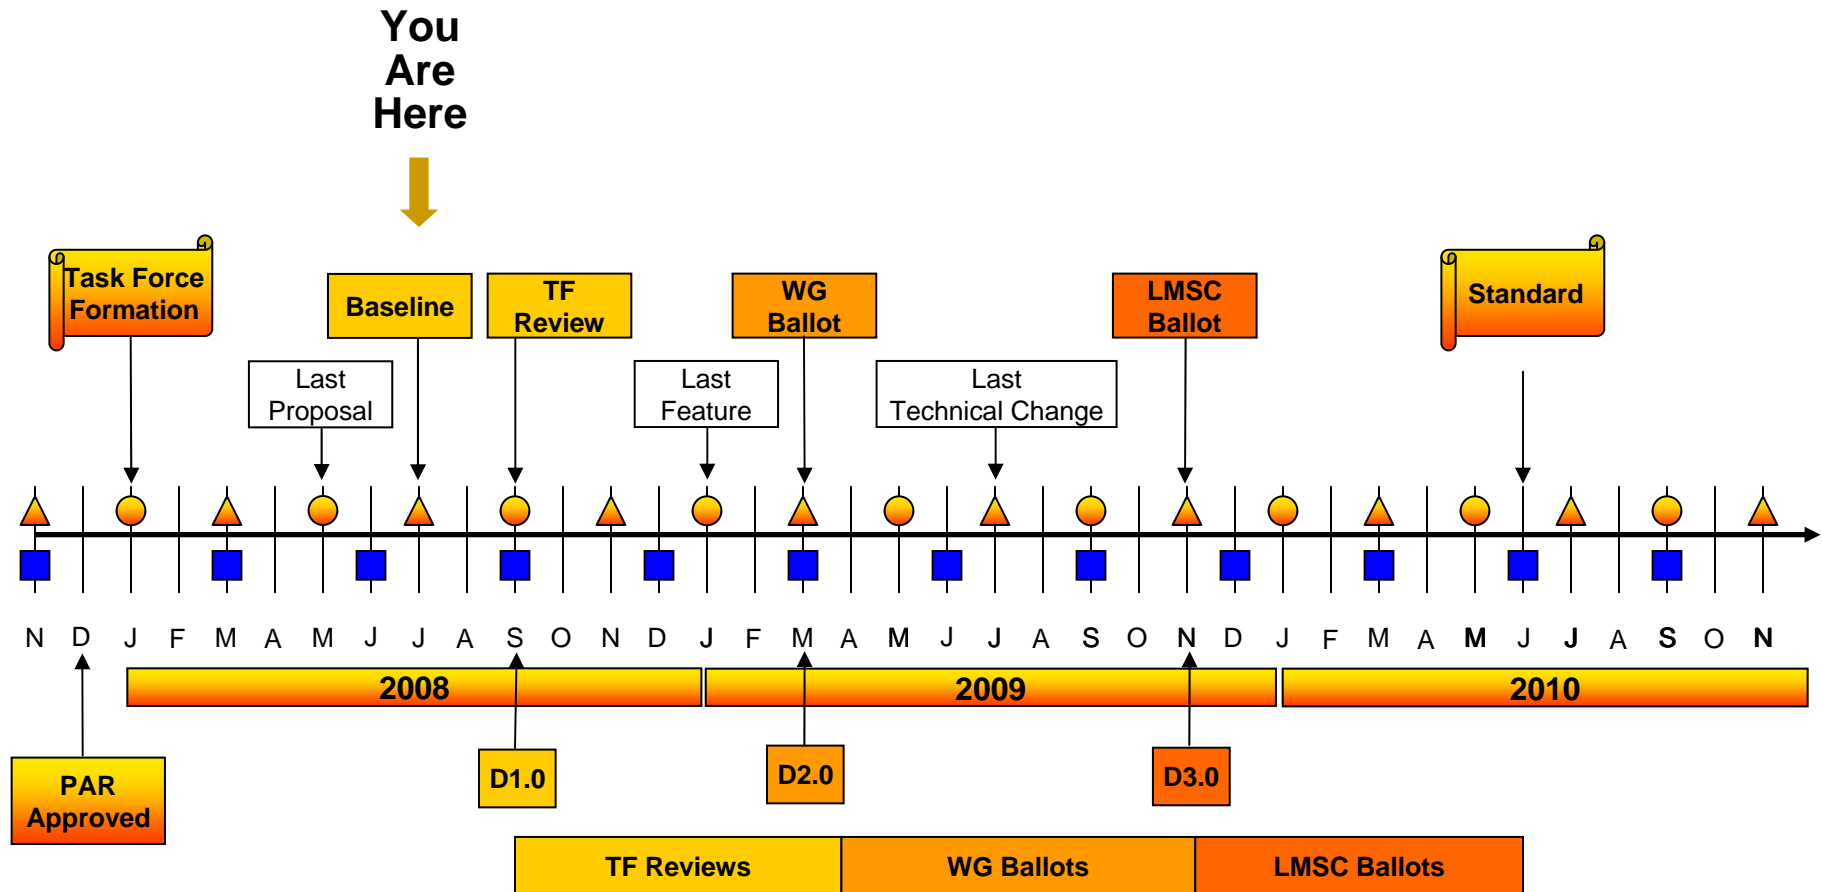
You Are Here

Task Force Formation

Baseline

TF Review

WG Ballot

LMSC Ballot

Standard

Last Proposal

Last Feature

Last Technical Change

N D J F M A M J J A S O N D J F M A M J J A S O N D J F M A M J J A S O N

2008

2009

2010

PAR Approved

D1.0

D2.0

D3.0

| TF Reviews | WG Ballots | LMSC Ballots |
|---|---|---|